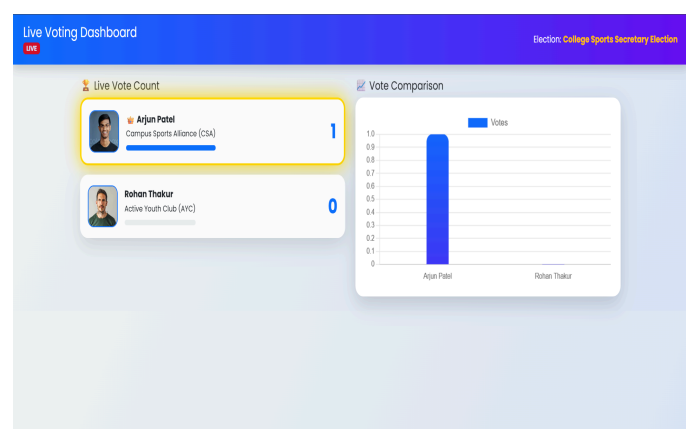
Live Voting Dashboard
LIVE

Election: College Sports Secretary Election

Live Vote Count

Arjun Patel
Campus Sports Alliance (CSA)
1

Rohan Thakur
Active Youth Club (AYC)
0

Vote Comparison

Votes

1.0
0.9
0.8
0.7
0.6
0.5
0.4
0.3
0.2
0.1
0

Arjun Patel
Rohan Thakur